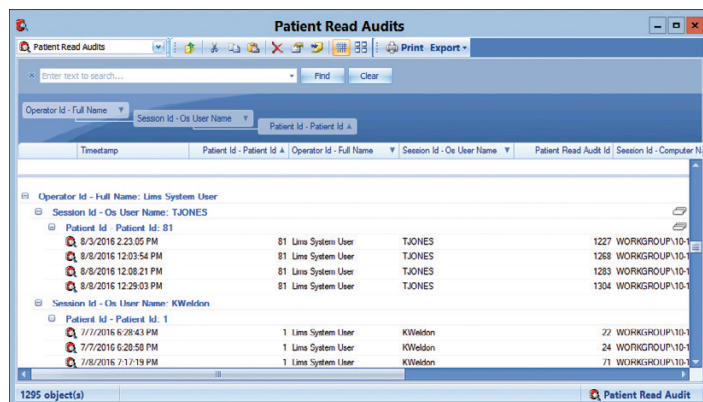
Patient Read Audits

Patient Read Audits

Print Export

Enter text to search...

Find

Clear

Operator Id - Full Name

Session Id - Os User Name

Patient Id - Patient Id

| Timestamp | Patient Id - Patient Id | Operator Id - Full Name | Session Id - Os User Name | Patient Read Audit Id | Session Id - Computer N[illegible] |
|---|---|---|---|---|---|

Operator Id - Full Name: Lims System User

Session Id - Os User Name: TJONES

Patient Id - Patient Id: 81

| | | | | | |
|---|---|---|---|---|---|
| 8/3/2016 2:23:05 PM | 81 | Lims System User | TJONES | 1227 | WORKGROUP\10-1 |
| 8/8/2016 12:03:54 PM | 81 | Lims System User | TJONES | 1268 | WORKGROUP\10-1 |
| 8/8/2016 12:08:21 PM | 81 | Lims System User | TJONES | 1283 | WORKGROUP\10-1 |
| 8/8/2016 12:29:03 PM | 81 | Lims System User | TJONES | 1304 | WORKGROUP\10-1 |

Session Id - Os User Name: KWeldon

Patient Id - Patient Id: 1

| | | | | | |
|---|---|---|---|---|---|
| 7/7/2016 6:28:43 PM | 1 | Lims System User | KWeldon | 22 | WORKGROUP\10-1 |
| 7/7/2016 6:28:58 PM | 1 | Lims System User | KWeldon | 24 | WORKGROUP\10-1 |
| 7/8/2016 7:17:19 PM | 1 | Lims System User | KWeldon | 71 | WORKGROUP\10-1 |

1295 object(s)

Patient Read Audit